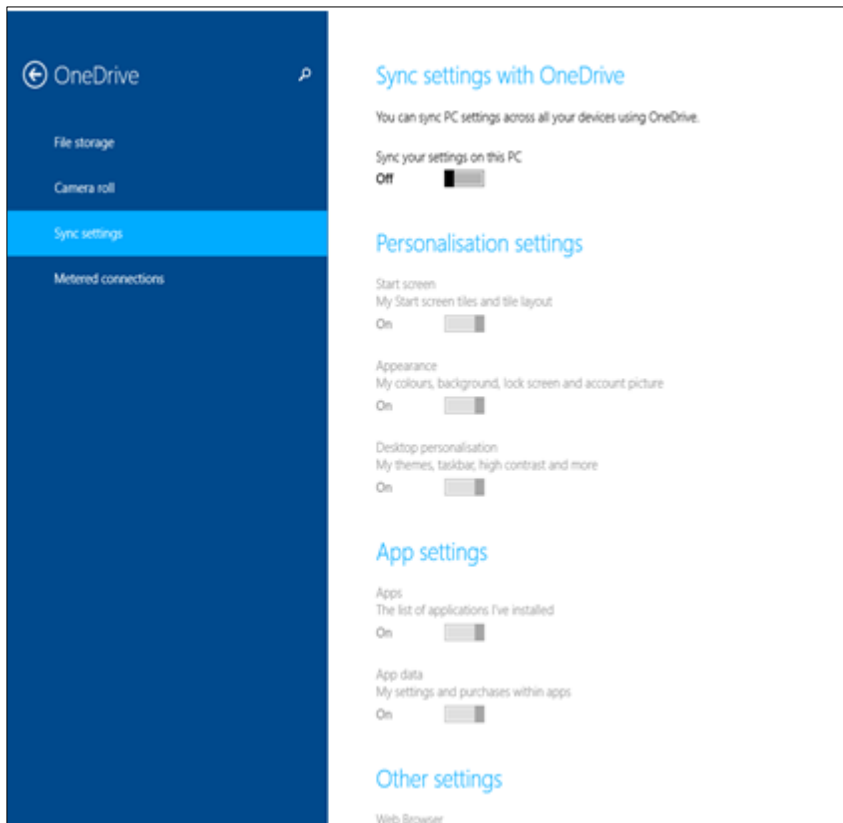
OneDrive

File storage

Camera roll

Sync settings

Metered connections

Sync settings with OneDrive

You can sync PC settings across all your devices using OneDrive.

Sync your settings on this PC
Off

Personalisation settings

Start screen
My Start screen tiles and tile layout
On

Appearance
My colours, background, lock screen and account picture
On

Desktop personalisation
My themes, taskbar, high contrast and more
On

App settings

Apps
The list of applications I've installed
On

App data
My settings and purchases within apps
On

Other settings

Web Browser